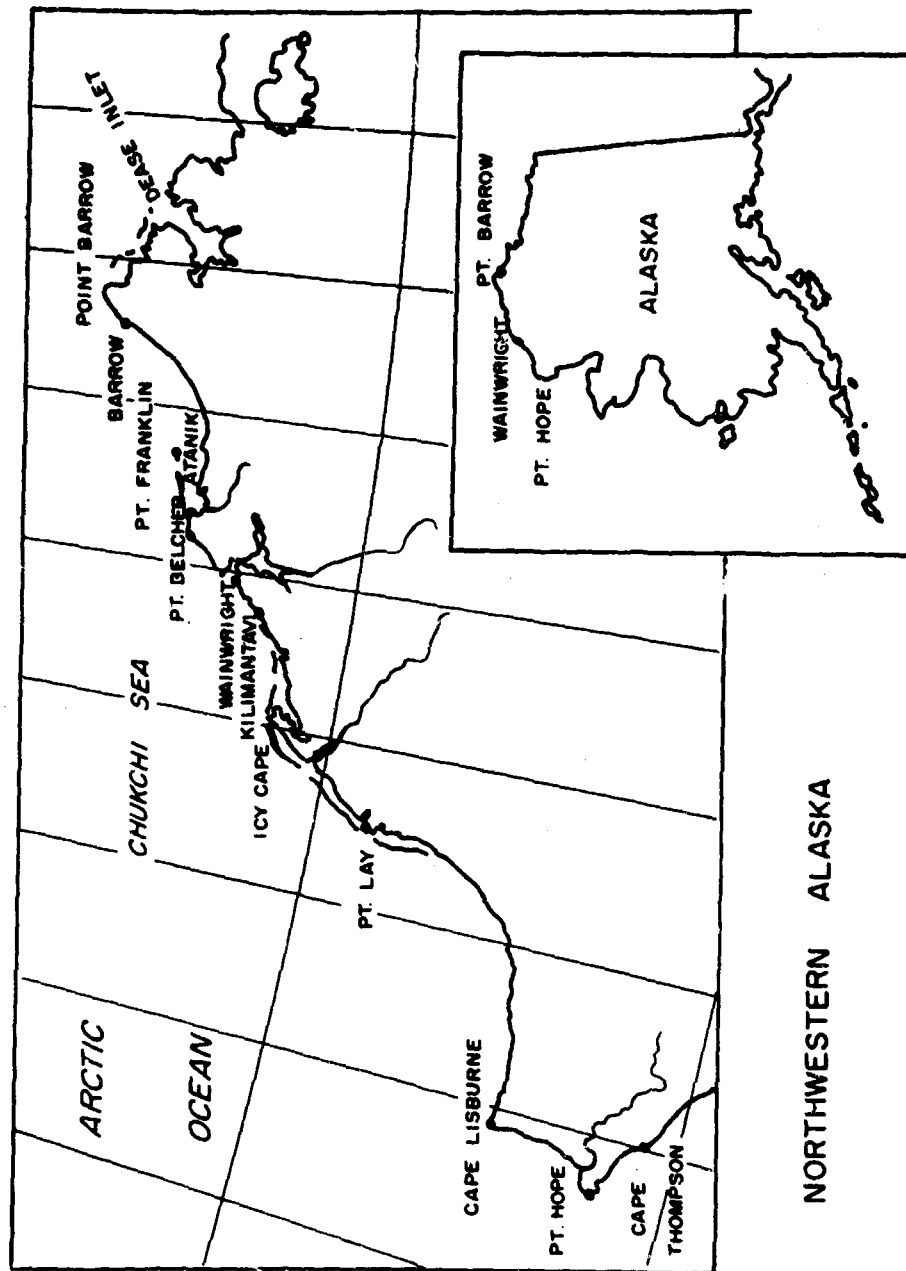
ARCTIC

OCEAN

CHUKCHI SEA

POINT BARROW

DEASE INLET

BARROW

PT. FRANKLIN

ATANIK

PT. BELCHER

WAINWRIGHT

KILIMANTAVI

ICY CAPE

PT. LAY

CAPE LISBURNE

PT. HOPE

CAPE THOMPSON

PT. BARROW

WAINWRIGHT

PT. HOPE

ALASKA

NORTHWESTERN ALASKA